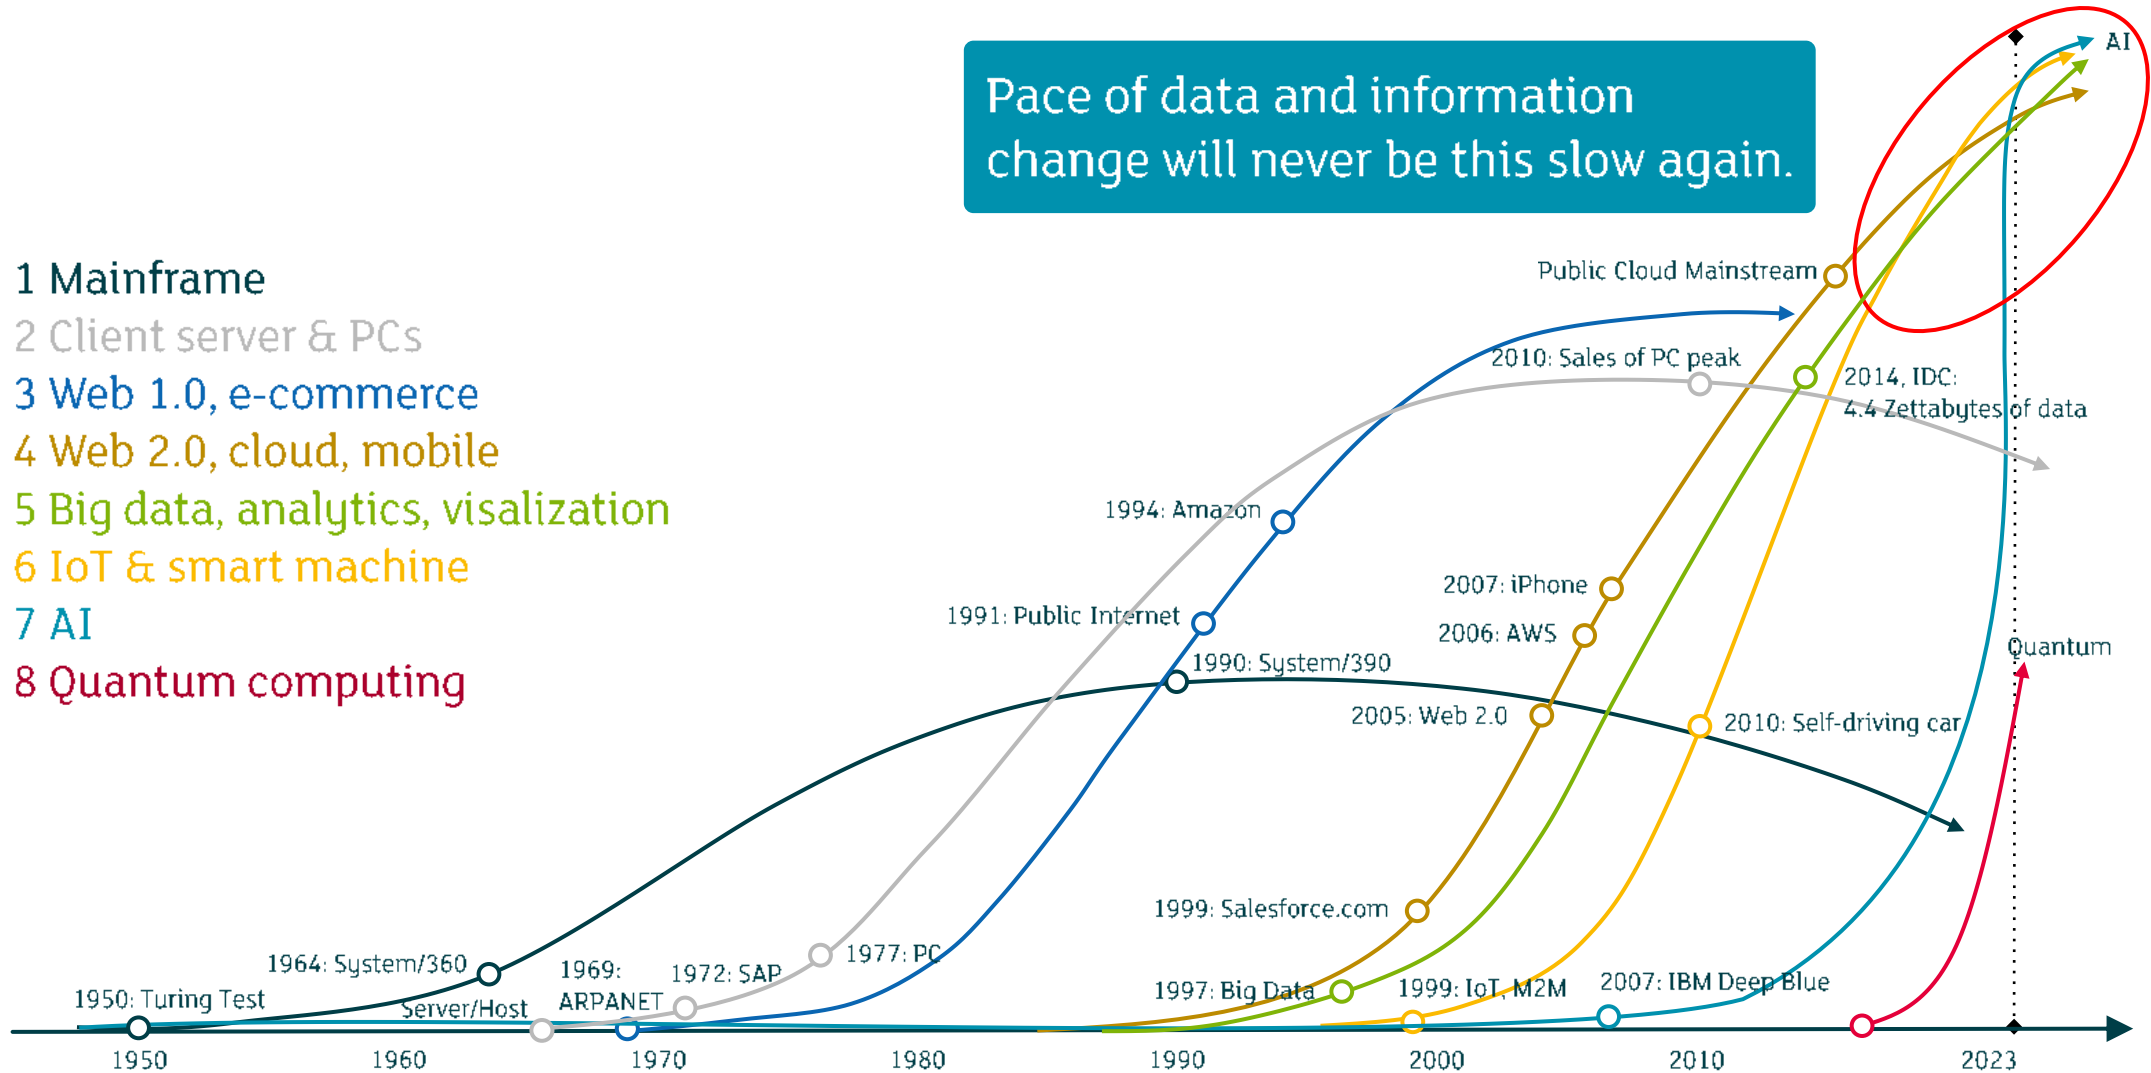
Pace of data and information change will never be this slow again.

1 Mainframe
2 Client server & PCs
3 Web 1.0, e-commerce
4 Web 2.0, cloud, mobile
5 Big data, analytics, visalization
6 IoT & smart machine
7 AI
8 Quantum computing

AI
Public Cloud Mainstream
2010: Sales of PC peak
2014, IDC: 4.4 Zettabytes of data
1994: Amazon
2007: iPhone
1991: Public Internet
2006: AWS
Quantum
1990: System/390
2005: Web 2.0
2010: Self-driving car
1999: Salesforce.com
1964: System/360
1969: ARPANET
1972: SAP
1977: PC
1950: Turing Test
Server/Host
1997: Big Data
1999: IoT, M2M
2007: IBM Deep Blue

1950
1960
1970
1980
1990
2000
2010
2023